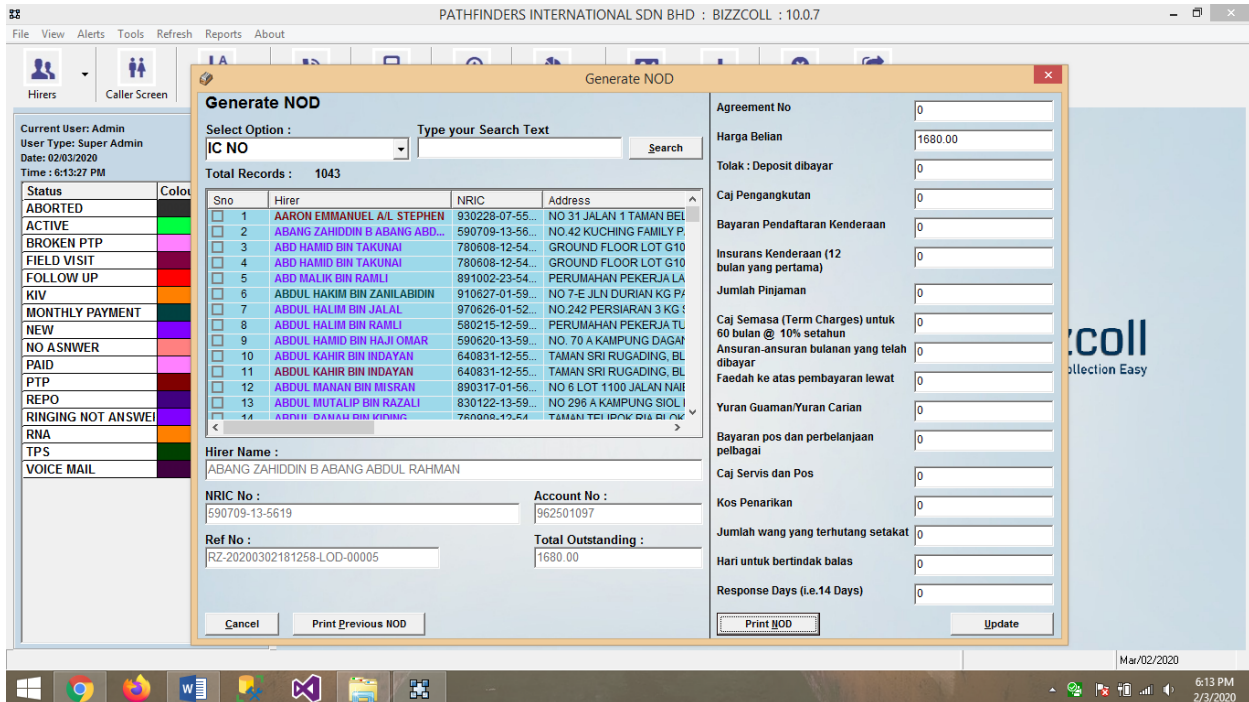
PATHFINDERS INTERNATIONAL SDN BHD : BIZZCOLL : 10.0.7

File View Alerts Tools Refresh Reports About

Hirers
Caller Screen

Current User: Admin
User Type: Super Admin
Date: 02/03/2020
Time : 6:13:27 PM

| Status | Colou |
|---|---|
| ABORTED | |
| ACTIVE | |
| BROKEN PTP | |
| FIELD VISIT | |
| FOLLOW UP | |
| KIV | |
| MONTHLY PAYMENT | |
| NEW | |
| NO ASNWER | |
| PAID | |
| PTP | |
| REPO | |
| RINGING NOT ANSWEI | |
| RNA | |
| TPS | |
| VOICE MAIL | |

Generate NOD

Generate NOD

Select Option :
IC NO
Type your Search Text
Search

Total Records : 1043

| Sno | Hirer | NRIC | Address |
|---|---|---|---|
| 1 | AARON EMMANUEL A/L STEPHEN | 930228-07-55... | NO 31 JALAN 1 TAMAN BEL |
| 2 | ABANG ZAHIDDIN B ABANG ABD... | 590709-13-56... | NO.42 KUCHING FAMILY P. |
| 3 | ABD HAMID BIN TAKUNAI | 780608-12-54... | GROUND FLOOR LOT G10 |
| 4 | ABD HAMID BIN TAKUNAI | 780608-12-54... | GROUND FLOOR LOT G10 |
| 5 | ABD MALIK BIN RAMLI | 891002-23-54... | PERUMAHAN PEKERJA LA |
| 6 | ABDUL HAKIM BIN ZANILABIDIN | 910627-01-59... | NO 7-E JLN DURIAN KG P/ |
| 7 | ABDUL HALIM BIN JALAL | 970626-01-52... | NO.242 PERSIARAN 3 KG S |
| 8 | ABDUL HALIM BIN RAMLI | 580215-12-59... | PERUMAHAN PEKERJA TU |
| 9 | ABDUL HAMID BIN HAJI OMAR | 590620-13-59... | NO. 70 A KAMPUNG DAGAN |
| 10 | ABDUL KAHIR BIN INDAYAN | 640831-12-55... | TAMAN SRI RUGADING, BL |
| 11 | ABDUL KAHIR BIN INDAYAN | 640831-12-55... | TAMAN SRI RUGADING, BL |
| 12 | ABDUL MANAN BIN MISRAN | 890317-01-56... | NO 6 LOT 1100 JALAN NAI |
| 13 | ABDUL MUTALIP BIN RAZALI | 830122-13-59... | NO 296 A KAMPUNG SIOL |
| 14 | ABDUL RANAH BIN KIDING | 760908-12-54... | TAMAN TELIPOK RIA BLOK |

Hirer Name :
ABANG ZAHIDDIN B ABANG ABDUL RAHMAN

NRIC No :
590709-13-5619
Account No :
962501097

Ref No :
RZ-20200302181258-LOD-00005
Total Outstanding :
1680.00

Cancel
Print Previous NOD

Agreement No 0
Harga Belian 1680.00
Tolak : Deposit dibayar 0
Caj Pengangkutan 0
Bayaran Pendaftaran Kenderaan 0
Insurans Kenderaan (12 bulan yang pertama) 0
Jumlah Pinjaman 0
Caj Semasa (Term Charges) untuk 60 bulan @ 10% setahun 0
Ansuran-ansuran bulanan yang telah dibayar 0
Faedah ke atas pembayaran lewat 0
Yuran Guaman/Yuran Carian 0
Bayaran pos dan perbelanjaan pelbagai 0
Caj Servis dan Pos 0
Kos Penarikan 0
Jumlah wang yang terhutang setakat 0
Hari untuk bertindak balas 0
Response Days (i.e.14 Days) 0

Print NOD
Update

zcoll
ollection Easy

Mar/02/2020

6:13 PM
2/3/2020